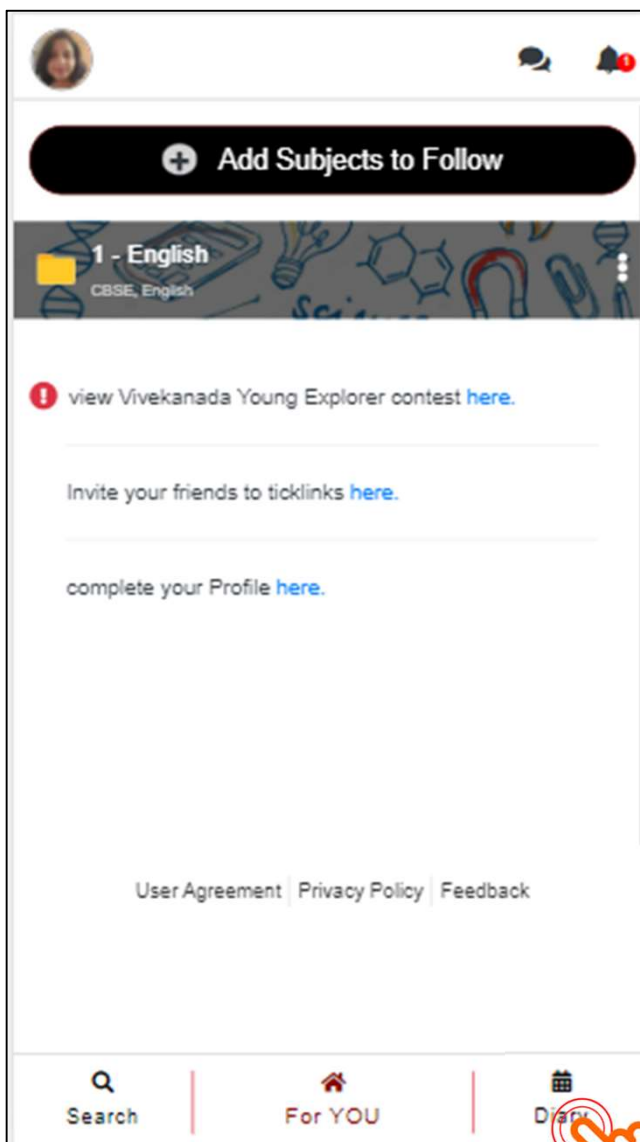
1

Add Subjects to Follow

1 - English
CBSE, English

view Vivekanada Young Explorer contest here.

Invite your friends to ticklinks here.

complete your Profile here.

User Agreement | Privacy Policy | Feedback

Search | For YOU | Diary